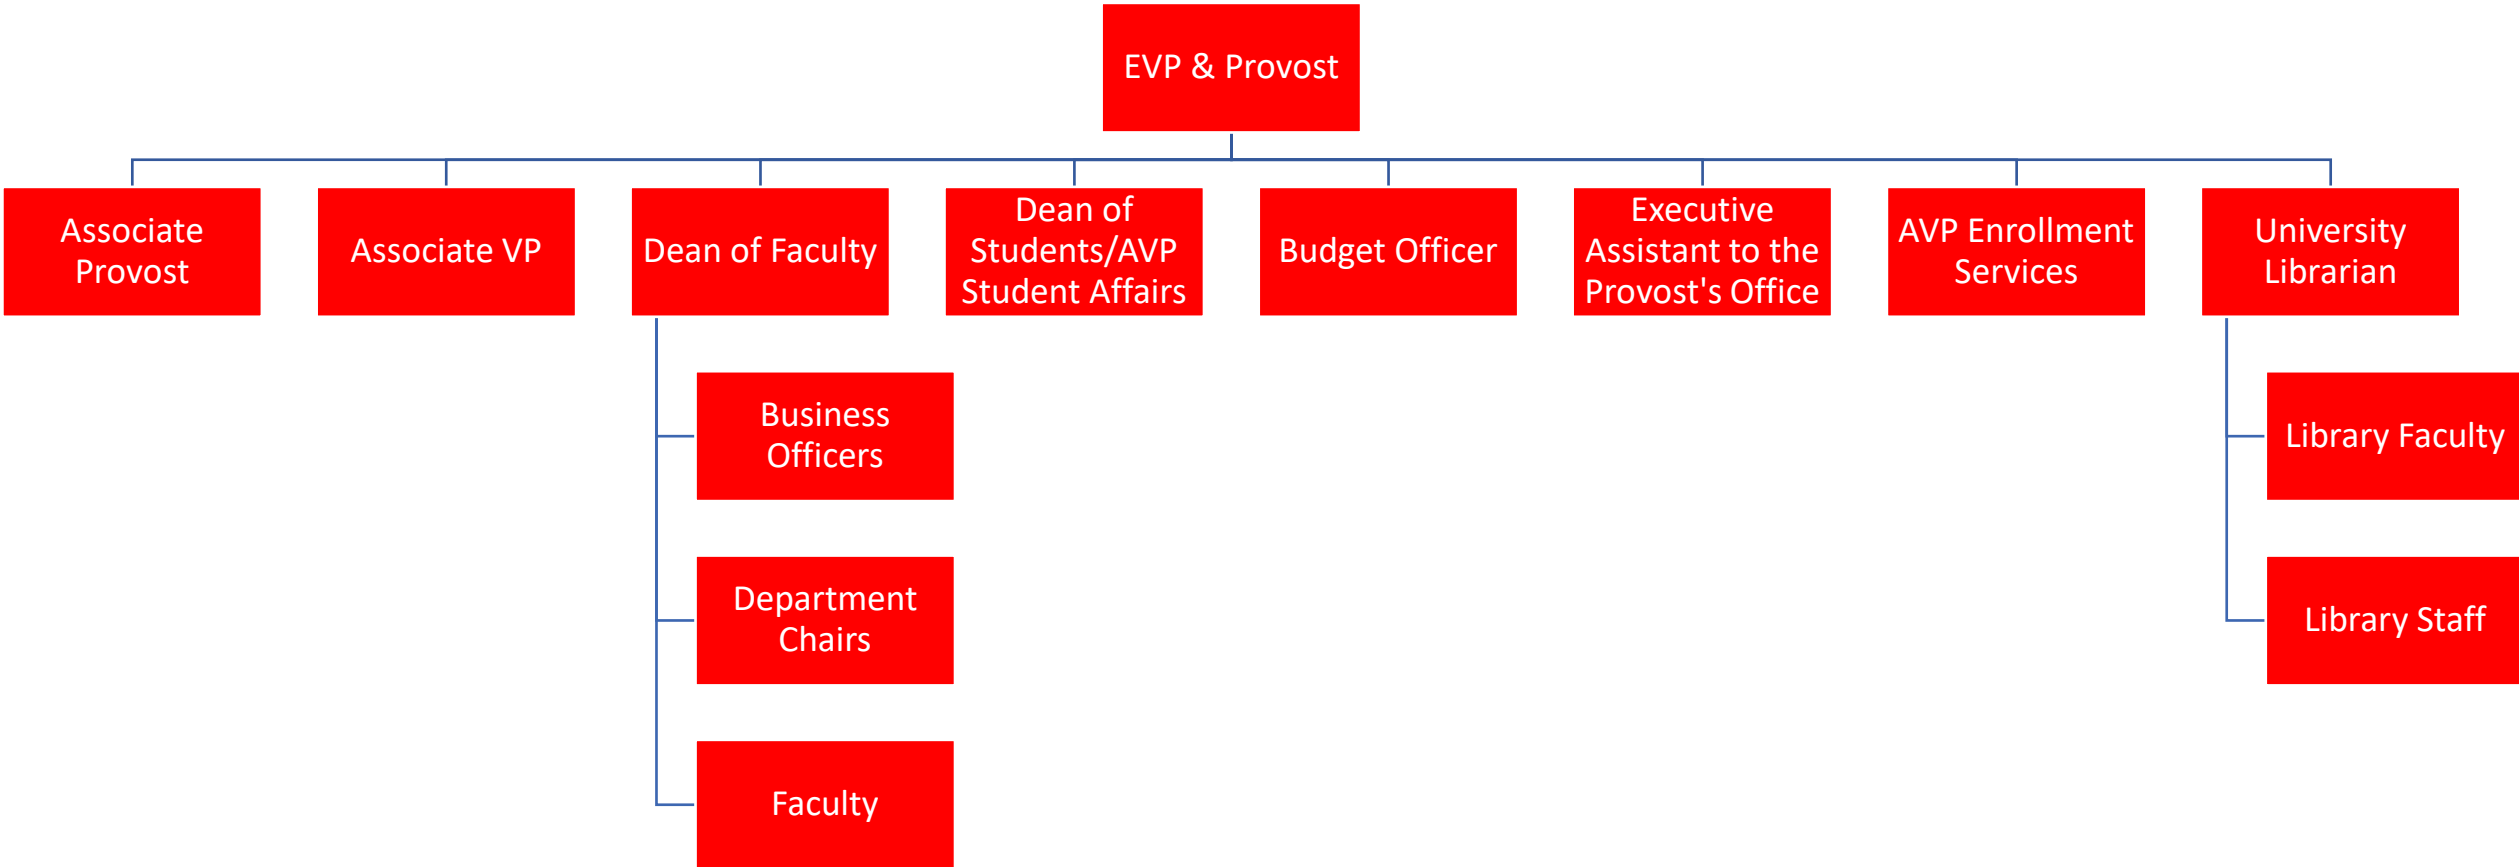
EVP & Provost

Associate Provost

Associate VP

Dean of Faculty

Business Officers

Department Chairs

Faculty

Dean of Students/AVP Student Affairs

Budget Officer

Executive Assistant to the Provost's Office

AVP Enrollment Services

University Librarian

Library Faculty

Library Staff